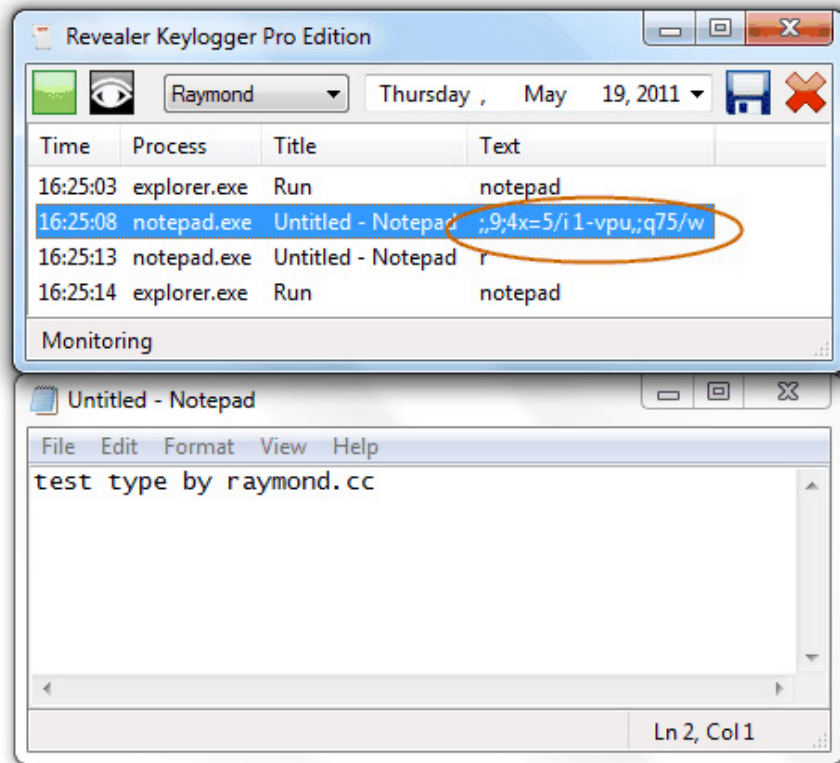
Revealer Keylogger Pro Edition

Raymond

Thursday , May 19, 2011

| Time | Process | Title | Text |
|---|---|---|---|
| 16:25:03 | explorer.exe | Run | notepad |
| 16:25:08 | notepad.exe | Untitled - Notepad | ;,9;4x=5/i 1-vpu,;q75/w |
| 16:25:13 | notepad.exe | Untitled - Notepad | r |
| 16:25:14 | explorer.exe | Run | notepad |

Monitoring

Untitled - Notepad

File Edit Format View Help

test type by raymond.cc

Ln 2, Col 1